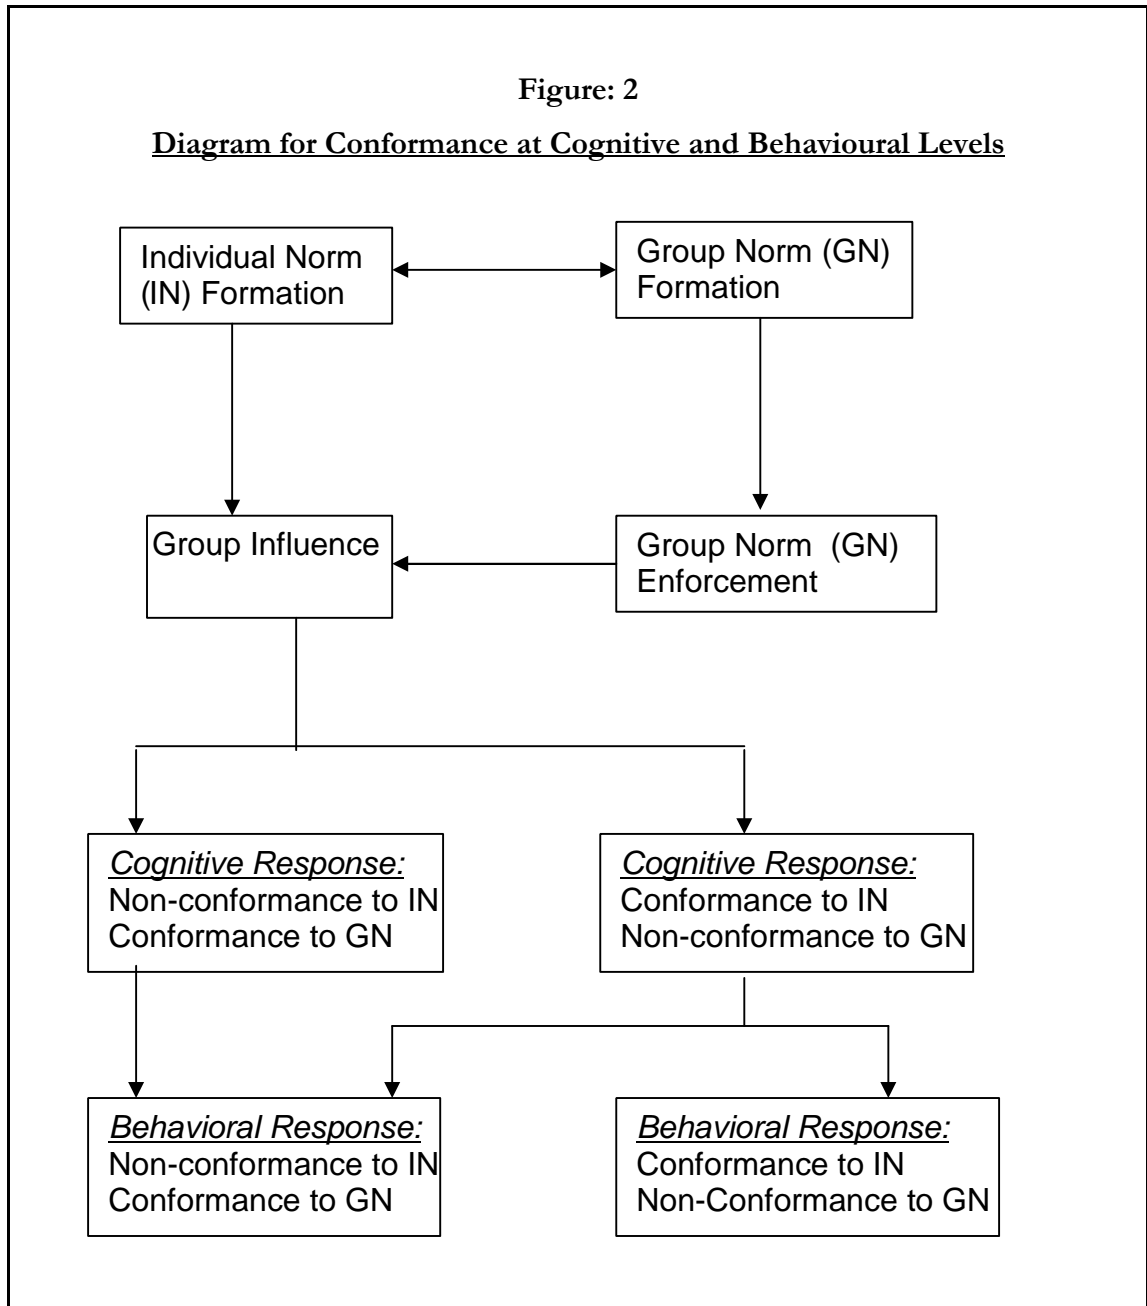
Figure: 2

Diagram for Conformance at Cognitive and Behavioural Levels

Individual Norm (IN) Formation

Group Norm (GN) Formation

Group Influence

Group Norm (GN) Enforcement

Cognitive Response:
Non-conformance to IN
Conformance to GN

Cognitive Response:
Conformance to IN
Non-conformance to GN

Behavioral Response:
Non-conformance to IN
Conformance to GN

Behavioral Response:
Conformance to IN
Non-Conformance to GN